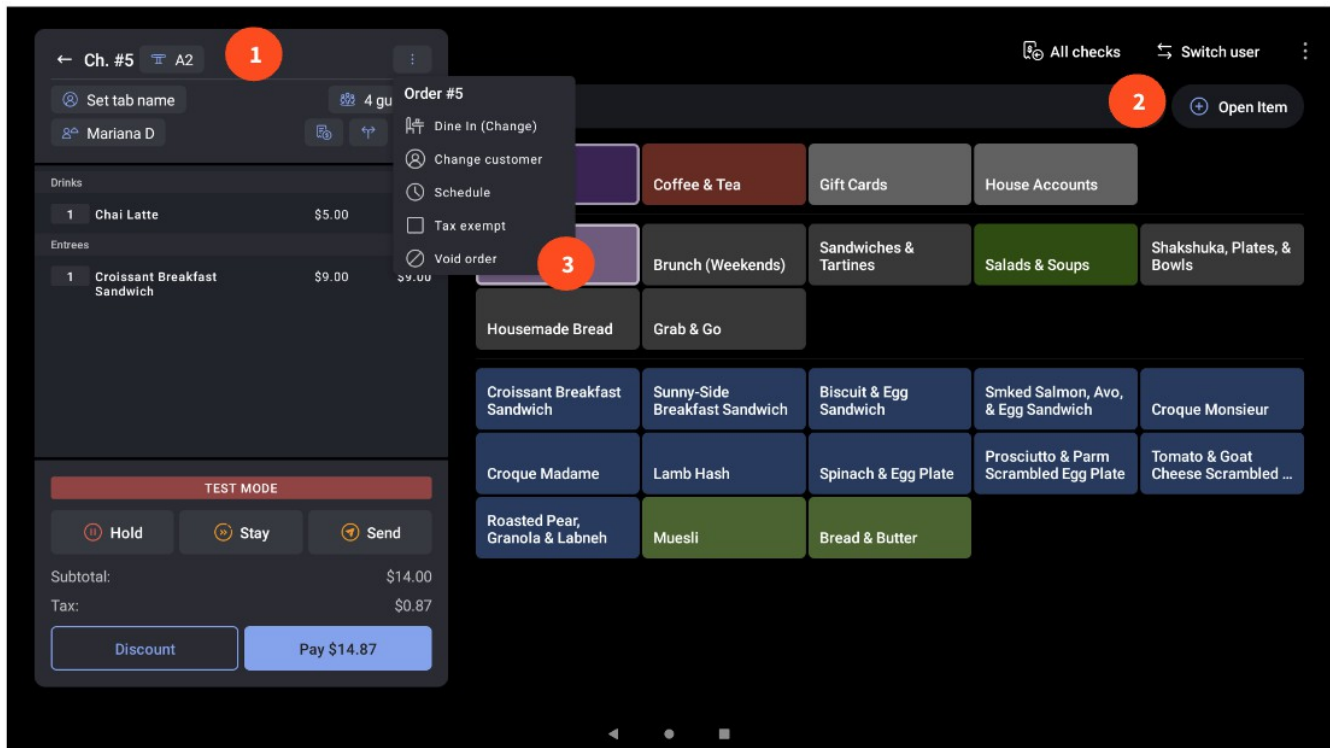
← Ch. #5 A2 1

Set tab name 4 gu

Mariana D

Order #5
Dine In (Change)
Change customer
Schedule
Tax exempt
Void order 3

All checks Switch user

2 Open Item

Drinks
1 Chai Latte $5.00
Entrees
1 Croissant Breakfast Sandwich $9.00 $9.00

Coffee & Tea
Gift Cards
House Accounts
Brunch (Weekends)
Sandwiches & Tartines
Salads & Soups
Shakshuka, Plates, & Bowls
Housemade Bread
Grab & Go
Croissant Breakfast Sandwich
Sunny-Side Breakfast Sandwich
Biscuit & Egg Sandwich
Smked Salmon, Avo, & Egg Sandwich
Croque Monsieur
Croque Madame
Lamb Hash
Spinach & Egg Plate
Prosciutto & Parm Scrambled Egg Plate
Tomato & Goat Cheese Scrambled ...
Roasted Pear, Granola & Labneh
Muesli
Bread & Butter

TEST MODE
Hold Stay Send
Subtotal: $14.00
Tax: $0.87
Discount Pay $14.87